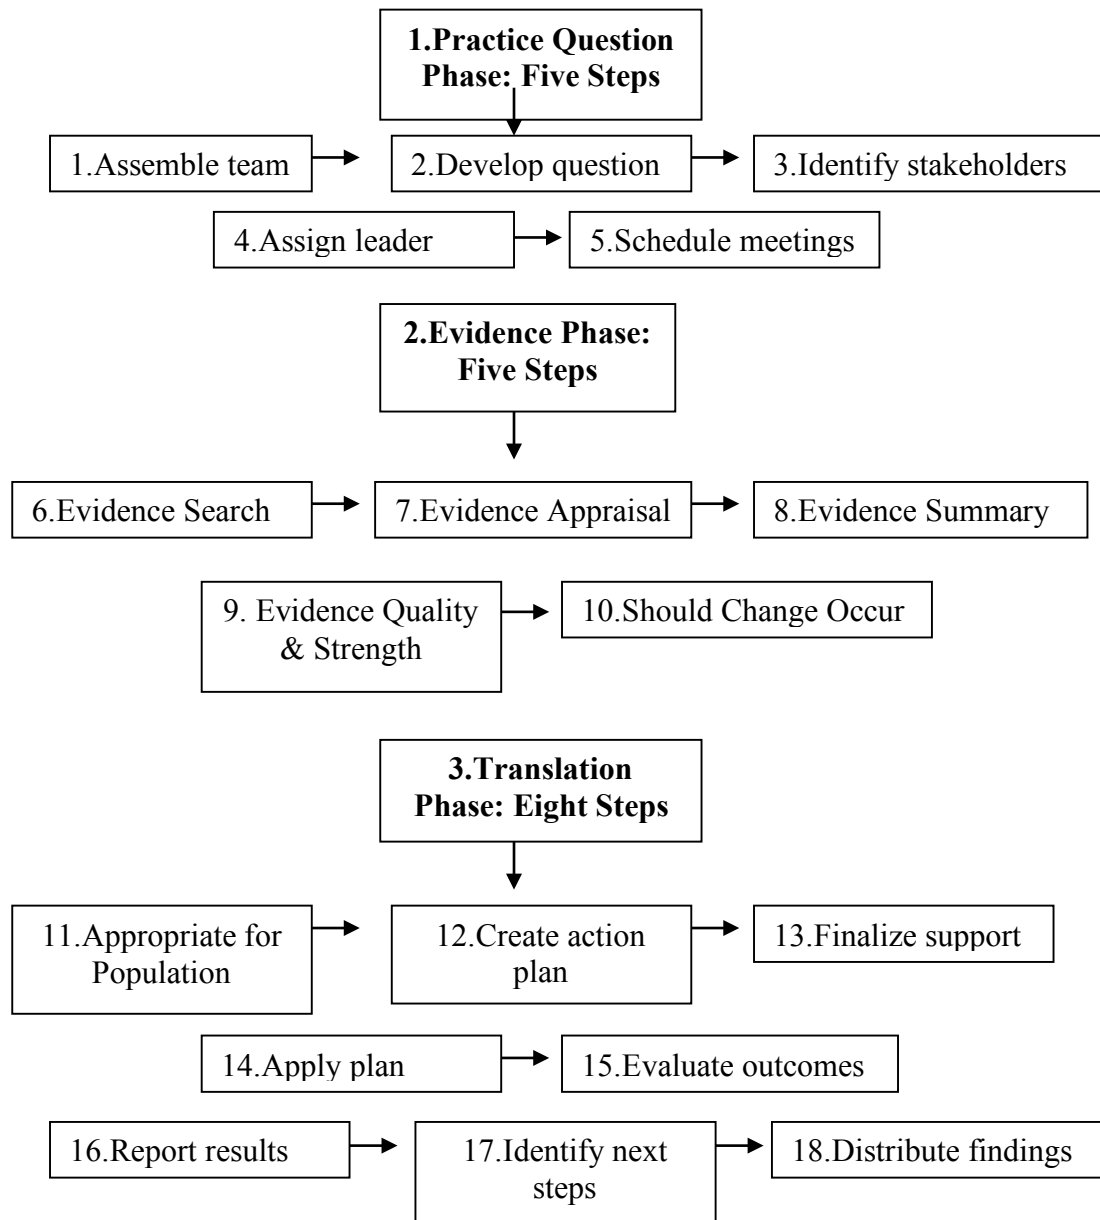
**1.Practice Question Phase: Five Steps**

1.Assemble team

2.Develop question

3.Identify stakeholders

4.Assign leader

5.Schedule meetings

**2.Evidence Phase: Five Steps**

6.Evidence Search

7.Evidence Appraisal

8.Evidence Summary

9. Evidence Quality & Strength

10.Should Change Occur

**3.Translation Phase: Eight Steps**

11.Appropriate for Population

12.Create action plan

13.Finalize support

14.Apply plan

15.Evaluate outcomes

16.Report results

17.Identify next steps

18.Distribute findings